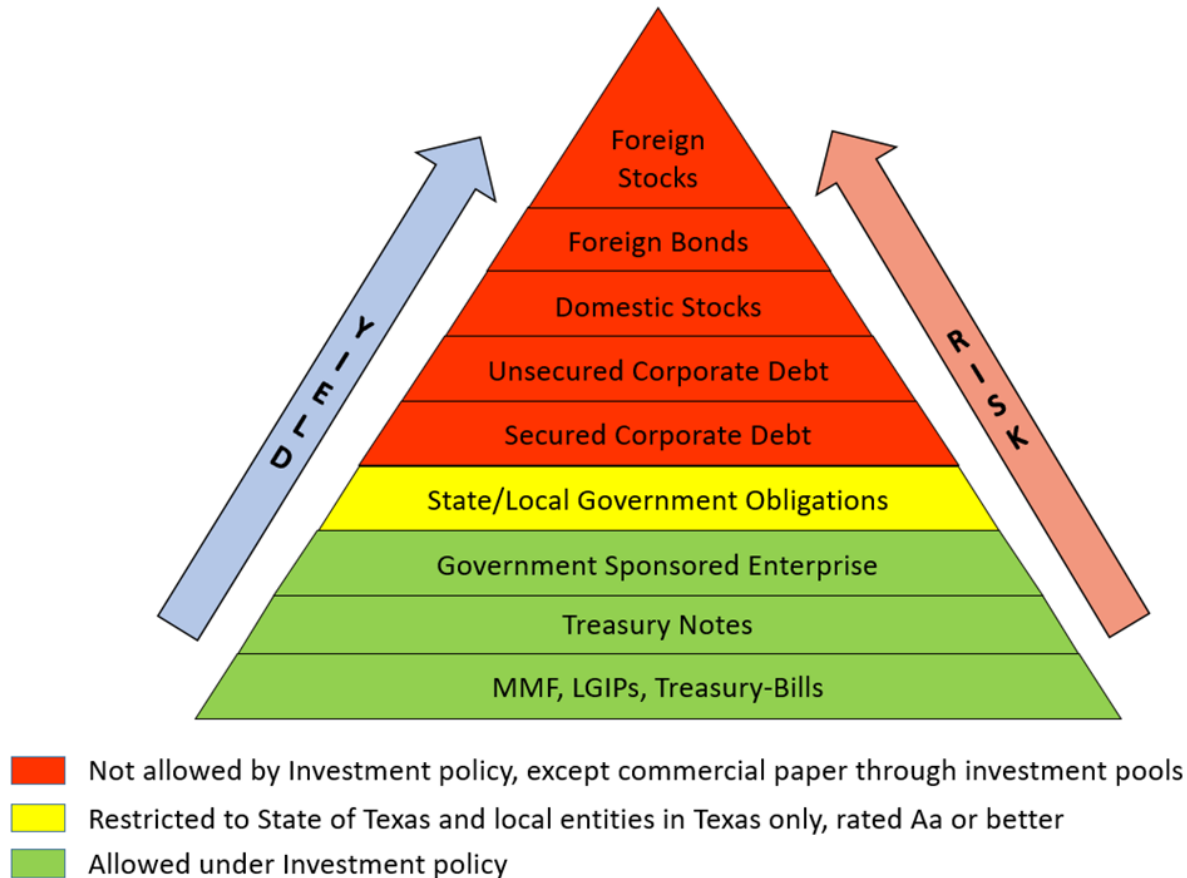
YIELD

Foreign Stocks

Foreign Bonds

Domestic Stocks

Unsecured Corporate Debt

Secured Corporate Debt

State/Local Government Obligations

Government Sponsored Enterprise

Treasury Notes

MMF, LGIPs, Treasury-Bills

RISK

Not allowed by Investment policy, except commercial paper through investment pools

Restricted to State of Texas and local entities in Texas only, rated Aa or better

Allowed under Investment policy